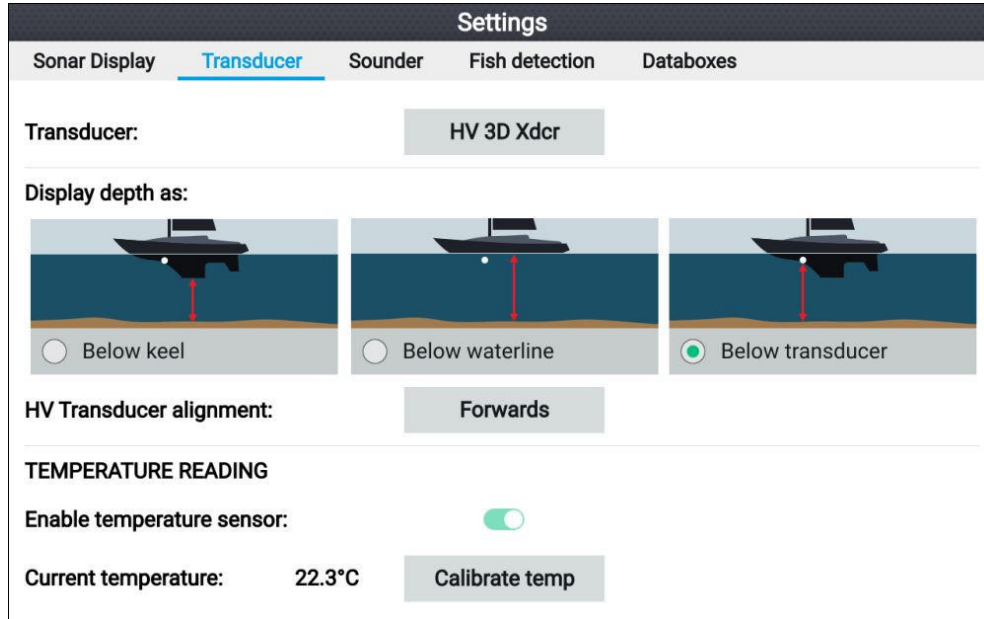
Settings

Sonar Display | Transducer | Sounder | Fish detection | Databoxes

Transducer: HV 3D Xdcr

Display depth as:

Below keel

Below waterline

Below transducer

HV Transducer alignment: Forwards

TEMPERATURE READING

Enable temperature sensor:

Current temperature: 22.3°C Calibrate temp